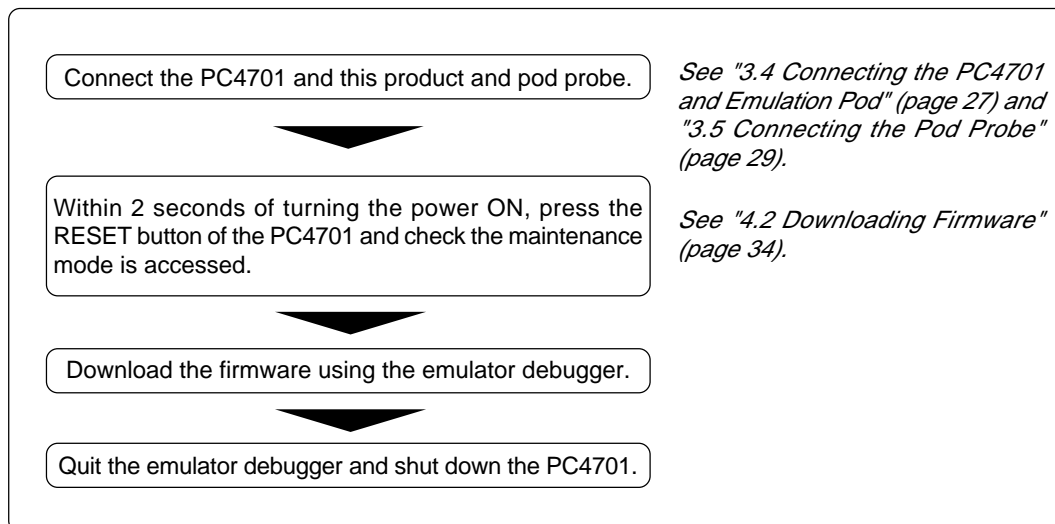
Connect the PC4701 and this product and pod probe.

See "3.4 Connecting the PC4701 and Emulation Pod" (page 27) and "3.5 Connecting the Pod Probe" (page 29).

Within 2 seconds of turning the power ON, press the RESET button of the PC4701 and check the maintenance mode is accessed.

See "4.2 Downloading Firmware" (page 34).

Download the firmware using the emulator debugger.

Quit the emulator debugger and shut down the PC4701.